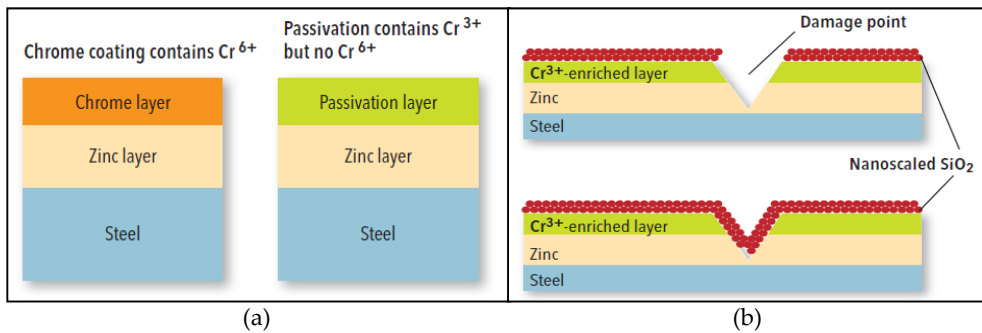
Chrome coating contains $Cr^{6+}$

Chrome layer

Zinc layer

Steel

Passivation contains $Cr^{3+}$ but no $Cr^{6+}$

Passivation layer

Zinc layer

Steel

(a)

Damage point

$Cr^{3+}$-enriched layer

Zinc

Steel

Nanoscaled $SiO_2$

$Cr^{3+}$-enriched layer

Zinc

Steel

(b)